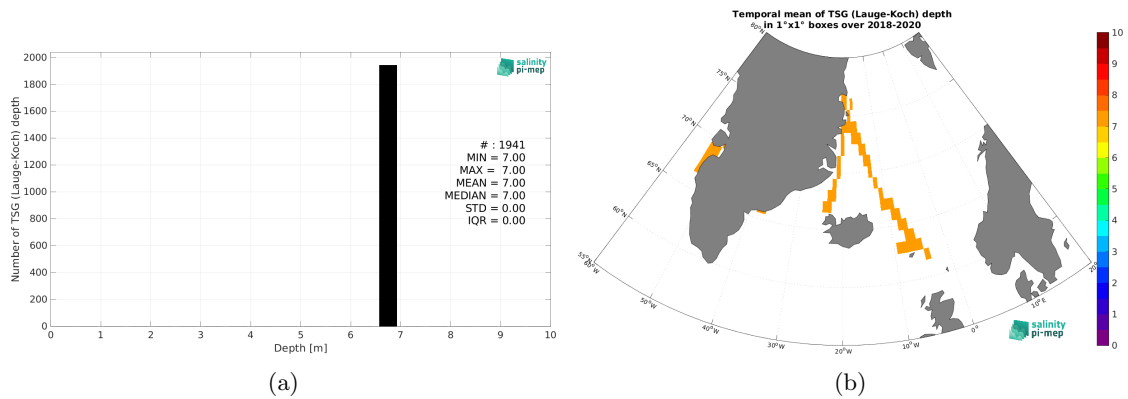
2000
1800
1600
1400
1200
1000
800
600
400
200
0
Number of TSG (Lauge-Koch) depth

salinity pi-mep

# : 1941
MIN = 7.00
MAX = 7.00
MEAN = 7.00
MEDIAN = 7.00
STD = 0.00
IQR = 0.00

0 1 2 3 4 5 6 7 8 9 10
Depth [m]

(a)

Temporal mean of TSG (Lauge-Koch) depth
in 1°x1° boxes over 2018-2020

80°N
75°N
70°N
65°N
60°N
55°N 60°W
55°W
50°W
40°W
30°W
20°W
10°W
0°
10°E
20°

salinity pi-mep

10
9
8
7
6
5
4
3
2
1
0

(b)